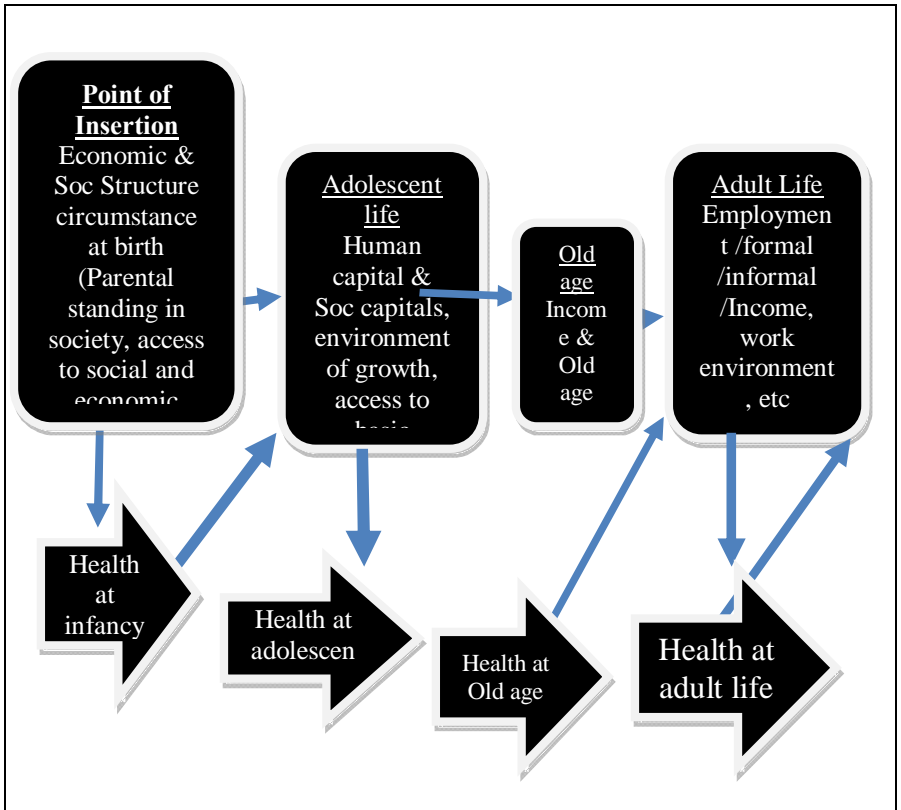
Point of Insertion
Economic & Soc Structure circumstance at birth (Parental standing in society, access to social and economic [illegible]

Adolescent life
Human capital & Soc capitals, environment of growth, access to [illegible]

Old age
Income & Old age

Adult Life
Employment /formal /informal /Income, work environment , etc

Health at infancy

Health at adolescen

Health at Old age

Health at adult life